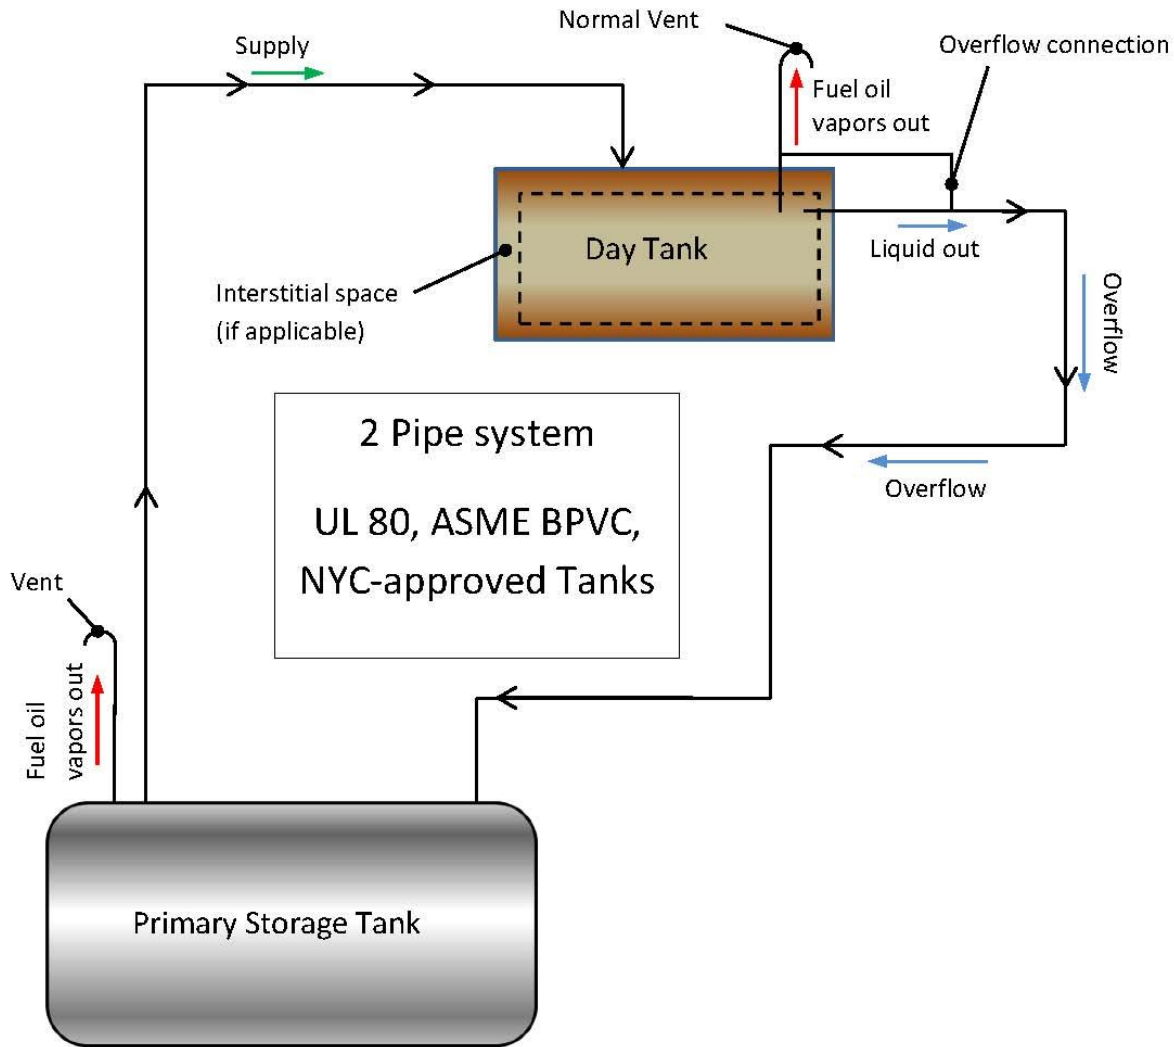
Supply

Normal Vent

Overflow connection

Fuel oil vapors out

Day Tank

Liquid out

Interstitial space (if applicable)

Overflow

2 Pipe system

UL 80, ASME BPVC, NYC-approved Tanks

Overflow

Vent

Fuel oil vapors out

Primary Storage Tank